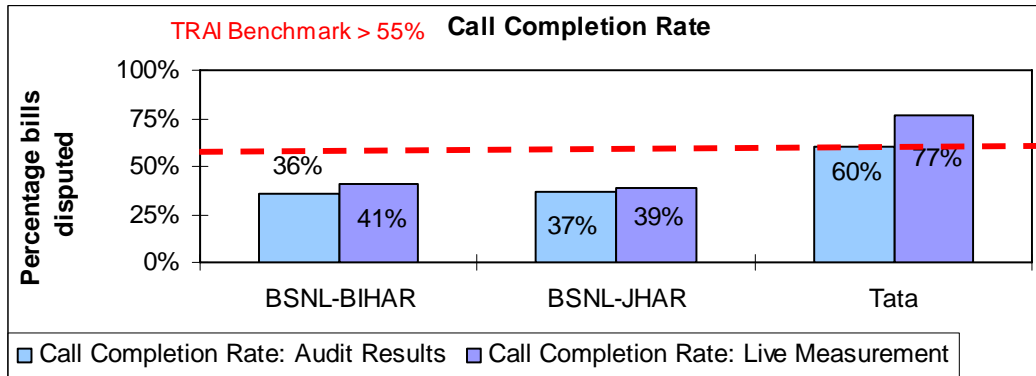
TRAI Benchmark > 55%
Call Completion Rate

Percentage bills disputed

100%
75%
50%
25%
0%

36%
41%
37%
39%
60%
77%

BSNL-BIHAR
BSNL-JHAR
Tata

Call Completion Rate: Audit Results
Call Completion Rate: Live Measurement